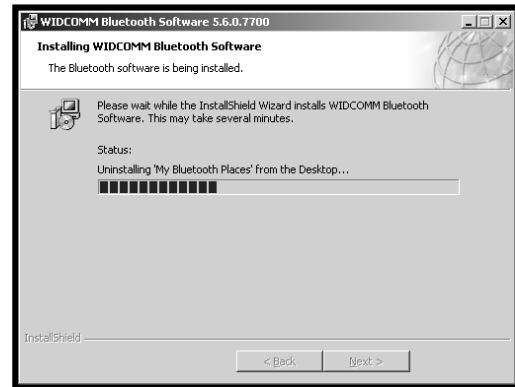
WIDCOMM Bluetooth Software 5.6.0.7700

Installing WIDCOMM Bluetooth Software

The Bluetooth software is being installed.

Please wait while the InstallShield Wizard installs WIDCOMM Bluetooth Software. This may take several minutes.

Status:

Uninstalling 'My Bluetooth Places' from the Desktop...

InstallShield

< Back

Next >

Cancel